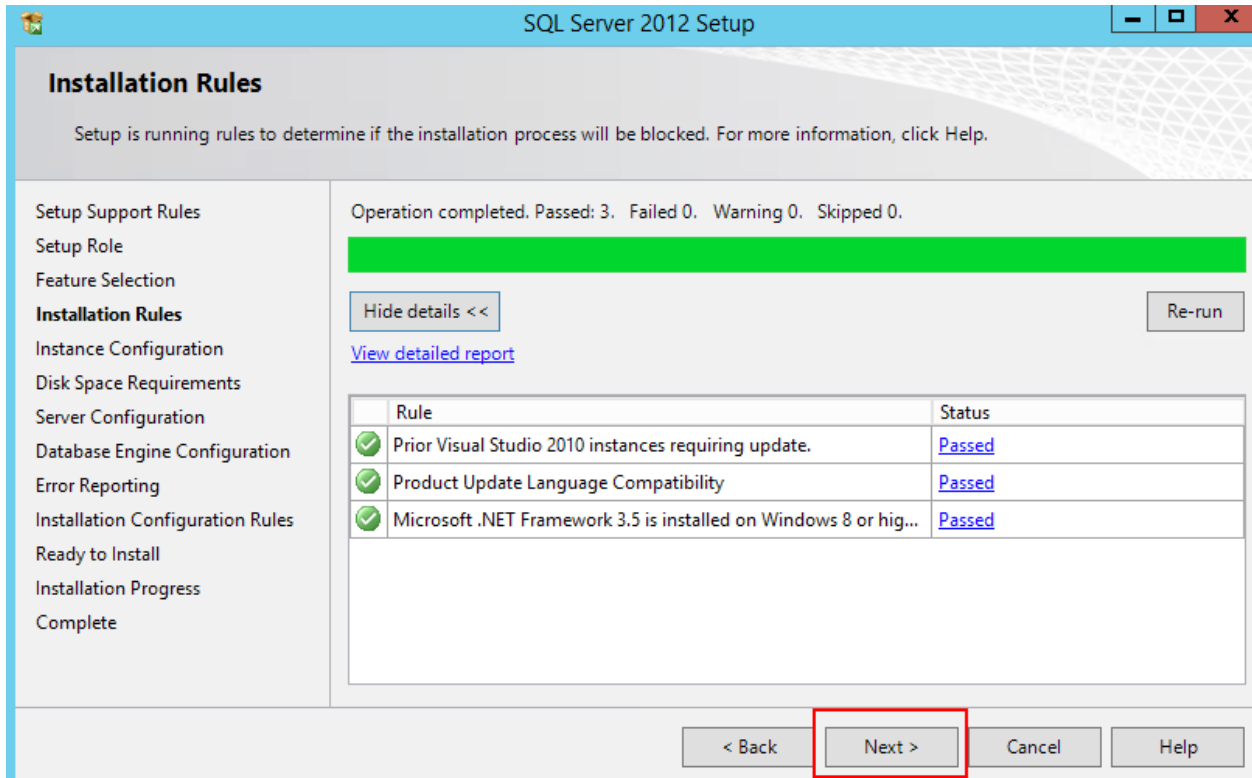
SQL Server 2012 Setup

Installation Rules

Setup is running rules to determine if the installation process will be blocked. For more information, click Help.

Setup Support Rules
Setup Role
Feature Selection
Installation Rules
Instance Configuration
Disk Space Requirements
Server Configuration
Database Engine Configuration
Error Reporting
Installation Configuration Rules
Ready to Install
Installation Progress
Complete

Operation completed. Passed: 3. Failed 0. Warning 0. Skipped 0.

Hide details <<

Re-run

View detailed report

| Rule | Status |
|---|---|
| Prior Visual Studio 2010 instances requiring update. | Passed |
| Product Update Language Compatibility | Passed |
| Microsoft .NET Framework 3.5 is installed on Windows 8 or hig... | Passed |

< Back   Next >   Cancel   Help